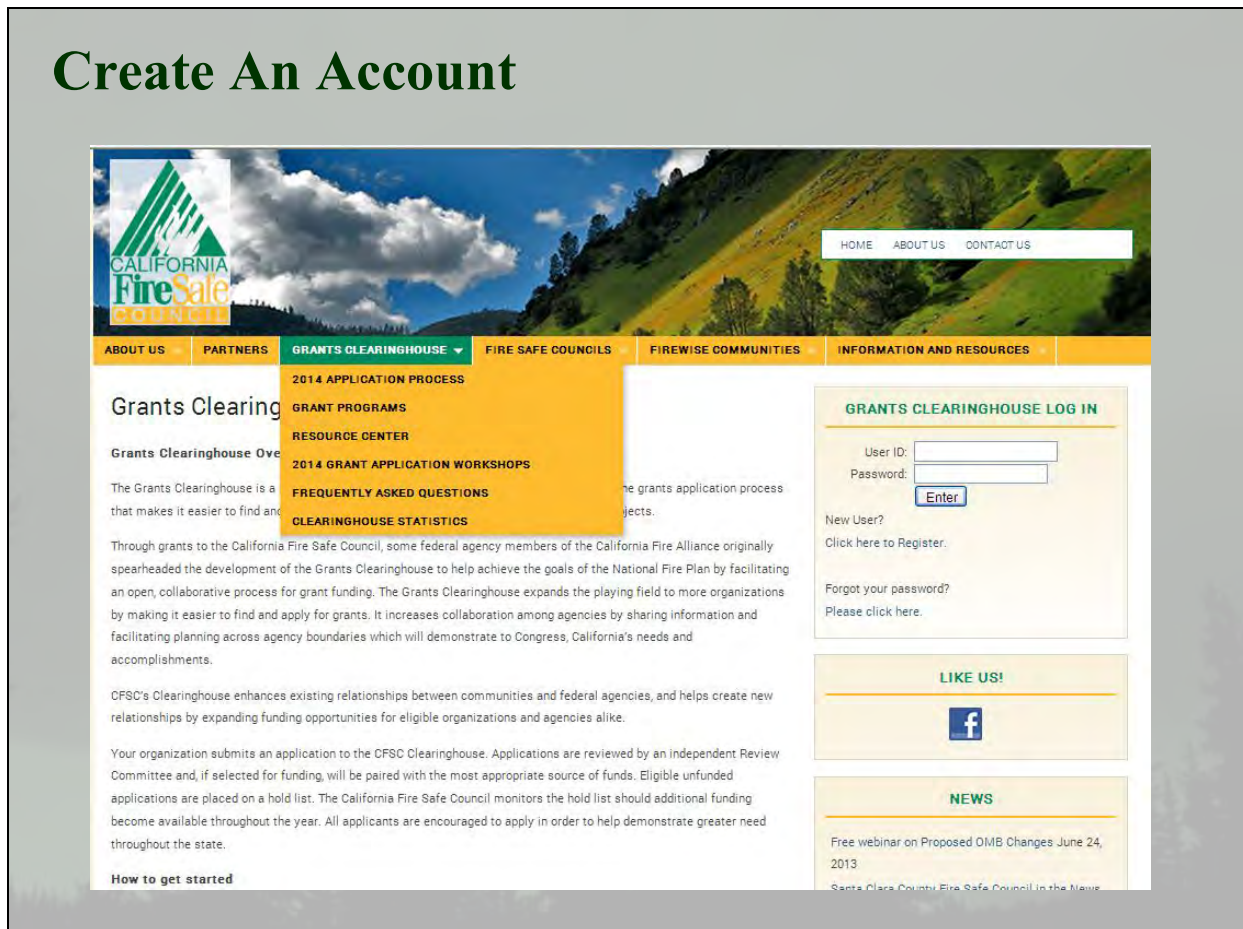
Create An Account

CALIFORNIA FireSafe COUNCIL

HOME ABOUT US CONTACT US

ABOUT US PARTNERS GRANTS CLEARINGHOUSE FIRE SAFE COUNCILS FIREWISE COMMUNITIES INFORMATION AND RESOURCES

2014 APPLICATION PROCESS
GRANT PROGRAMS
RESOURCE CENTER
2014 GRANT APPLICATION WORKSHOPS
FREQUENTLY ASKED QUESTIONS
CLEARINGHOUSE STATISTICS

Grants Clearing

Grants Clearinghouse Ove

The Grants Clearinghouse is a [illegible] ne grants application process that makes it easier to find and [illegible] jects.

Through grants to the California Fire Safe Council, some federal agency members of the California Fire Alliance originally spearheaded the development of the Grants Clearinghouse to help achieve the goals of the National Fire Plan by facilitating an open, collaborative process for grant funding. The Grants Clearinghouse expands the playing field to more organizations by making it easier to find and apply for grants. It increases collaboration among agencies by sharing information and facilitating planning across agency boundaries which will demonstrate to Congress, California's needs and accomplishments.

CFSC's Clearinghouse enhances existing relationships between communities and federal agencies, and helps create new relationships by expanding funding opportunities for eligible organizations and agencies alike.

Your organization submits an application to the CFSC Clearinghouse. Applications are reviewed by an independent Review Committee and, if selected for funding, will be paired with the most appropriate source of funds. Eligible unfunded applications are placed on a hold list. The California Fire Safe Council monitors the hold list should additional funding become available throughout the year. All applicants are encouraged to apply in order to help demonstrate greater need throughout the state.

How to get started

GRANTS CLEARINGHOUSE LOG IN

User ID:
Password:
Enter
New User?
Click here to Register.

Forgot your password?
Please click here.

LIKE US!

f

NEWS

Free webinar on Proposed OMB Changes June 24, 2013

Santa Clara County Fire Safe Council in the News